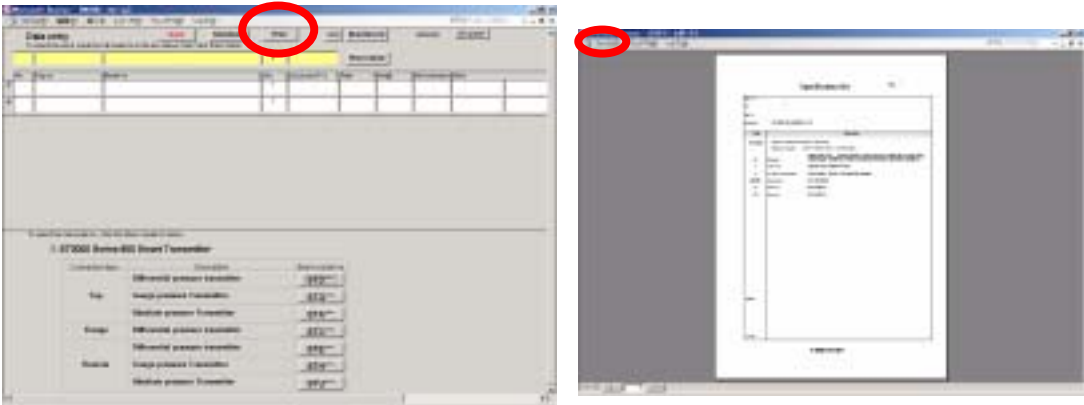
Data entry

Print

Item

1. STD00 Series 800 Smart Transmitter

Connection type

Description

Top

Differential pressure transmitter

Gauge pressure Transmitter

Absolute pressure Transmitter

Flange

Differential pressure transmitter

Absolute pressure Transmitter

Remote

Gauge pressure Transmitter

Absolute pressure Transmitter

Specification